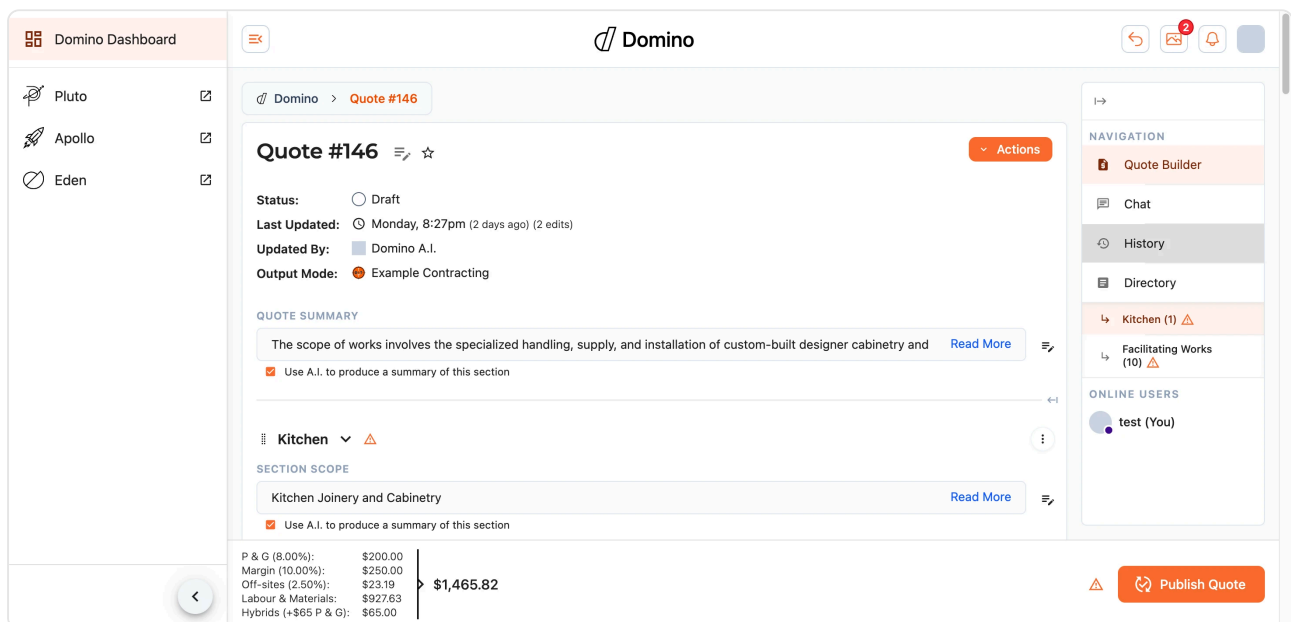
Domino Dashboard

Pluto

Apollo

Eden

Domino

2

Domino > Quote #146

Quote #146

Actions

Status: Draft

Last Updated: Monday, 8:27pm (2 days ago) (2 edits)

Updated By: Domino A.I.

Output Mode: Example Contracting

QUOTE SUMMARY

The scope of works involves the specialized handling, supply, and installation of custom-built designer cabinetry and Read More

Use A.I. to produce a summary of this section

Kitchen

SECTION SCOPE

Kitchen Joinery and Cabinetry Read More

Use A.I. to produce a summary of this section

NAVIGATION

Quote Builder

Chat

History

Directory

Kitchen (1)

Facilitating Works (10)

ONLINE USERS

test (You)

| | |
|---|---|
| P & G (8.00%): | $200.00 |
| Margin (10.00%): | $250.00 |
| Off-sites (2.50%): | $23.19 |
| Labour & Materials: | $927.63 |
| Hybrids (+$65 P & G): | $65.00 |

$1,465.82

Publish Quote